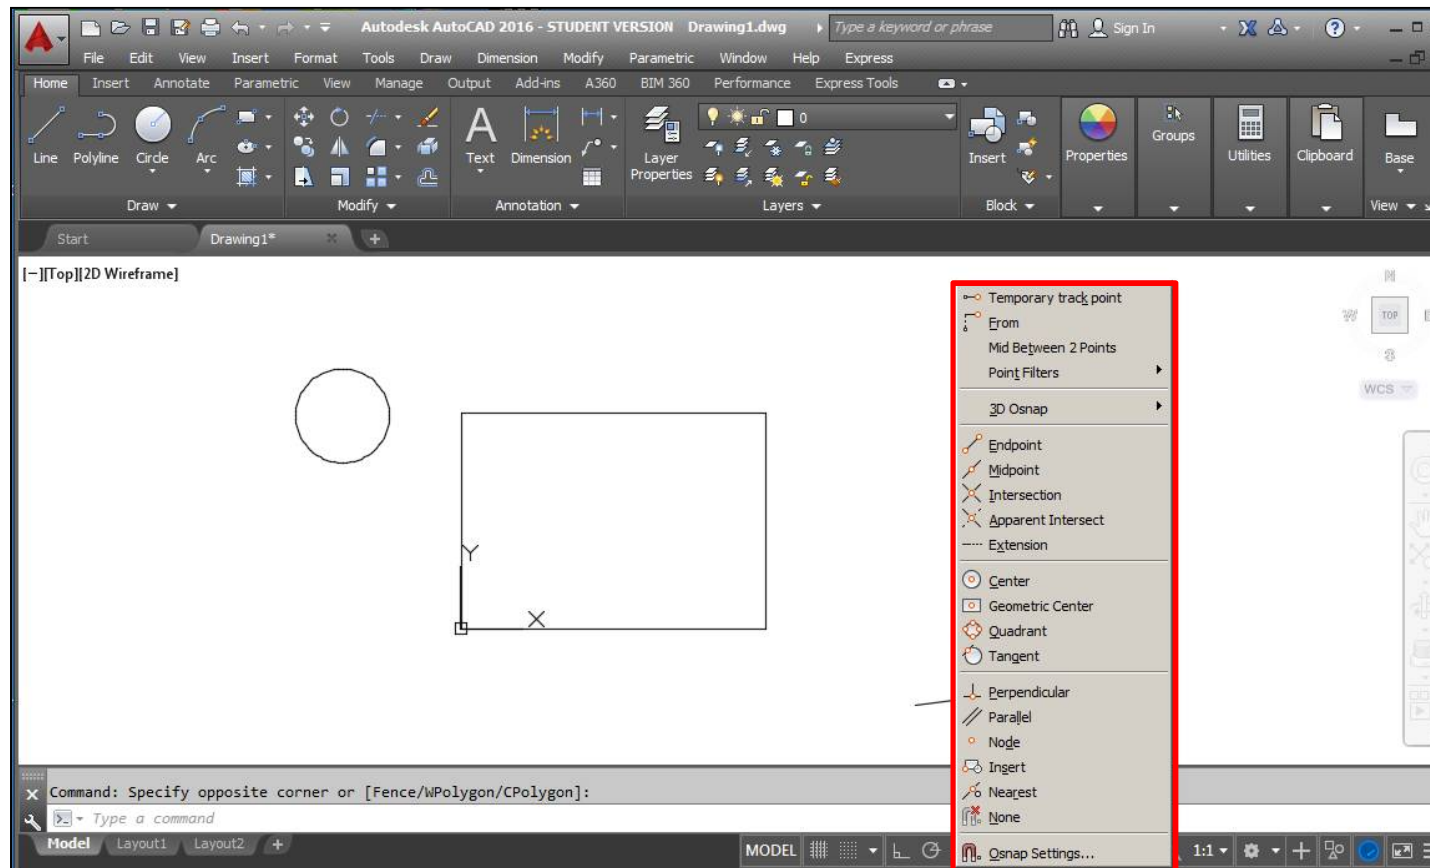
Autodesk AutoCAD 2016 - STUDENT VERSION Drawing1.dwg
Type a keyword or phrase
Sign In

File Edit View Insert Format Tools Draw Dimension Modify Parametric Window Help Express

Home Insert Annotate Parametric View Manage Output Add-ins A360 BIM 360 Performance Express Tools

Line Polyline Circle Arc
Draw
Modify
Text Dimension
Annotation
Layer Properties
0
Layers
Insert
Block
Properties
Groups
Utilities
Clipboard
Base
View

Start Drawing1*

[−][Top][2D Wireframe]

Y

Temporary track point
From
Mid Between 2 Points
Point Filters
3D Osnap
Endpoint
Midpoint
Intersection
Apparent Intersect
Extension
Center
Geometric Center
Quadrant
Tangent
Perpendicular
Parallel
Node
Insert
Nearest
None
Osnap Settings...

TOP
W
S
WCS

Command: Specify opposite corner or [Fence/WPolygon/CPolygon]:
Type a command

Model Layout1 Layout2

MODEL 1:1